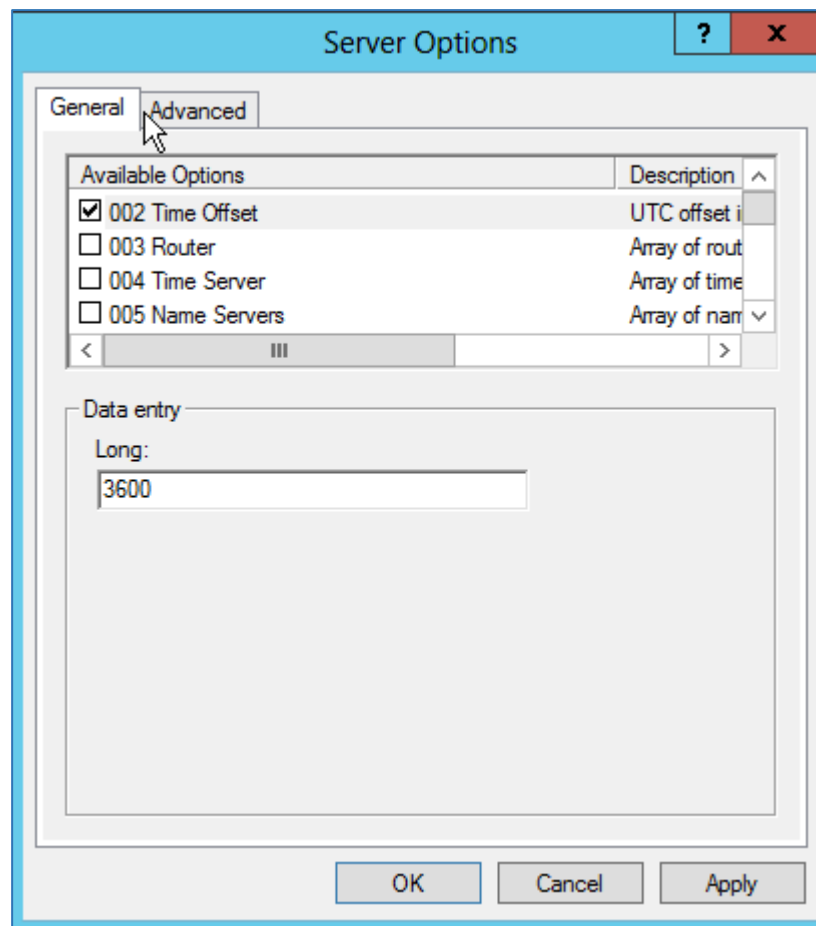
Server Options

?
X

General
Advanced

| Available Options | Description |
|---|---|
| ☑ 002 Time Offset | UTC offset i |
| ☐ 003 Router | Array of rout |
| ☐ 004 Time Server | Array of time |
| ☐ 005 Name Servers | Array of nam |

Data entry
Long:
3600

OK
Cancel
Apply